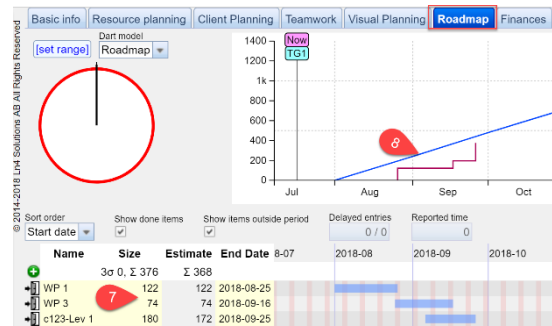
Basic info | Resource planning | Client Planning | Teamwork | Visual Planning | Roadmap | Finances

© 2014-2018 Lin4 Solutions AB All Rights Reserved

[set range]

Dart model
Roadmap

Now
TG1

1400
1200
1k
800
600
400
200
0

8

Jul
Aug
Sep
Oct

Sort order
Start date

Show done items

Show items outside period

Delayed entries
0 / 0

Reported time
0

| Name | Size | Estimate | End Date | 8-07 | 2018-08 | 2018-09 | 2018-10 |
|---|---|---|---|---|---|---|---|
| | 3σ 0, Σ 376 | Σ 368 | | | | | |
| WP 1 | 122 | 122 | 2018-08-25 | | | | |
| WP 3 | 74 | 74 | 2018-09-16 | | | | |
| c123-Lev 1 | 180 | 172 | 2018-09-25 | | | | |

7